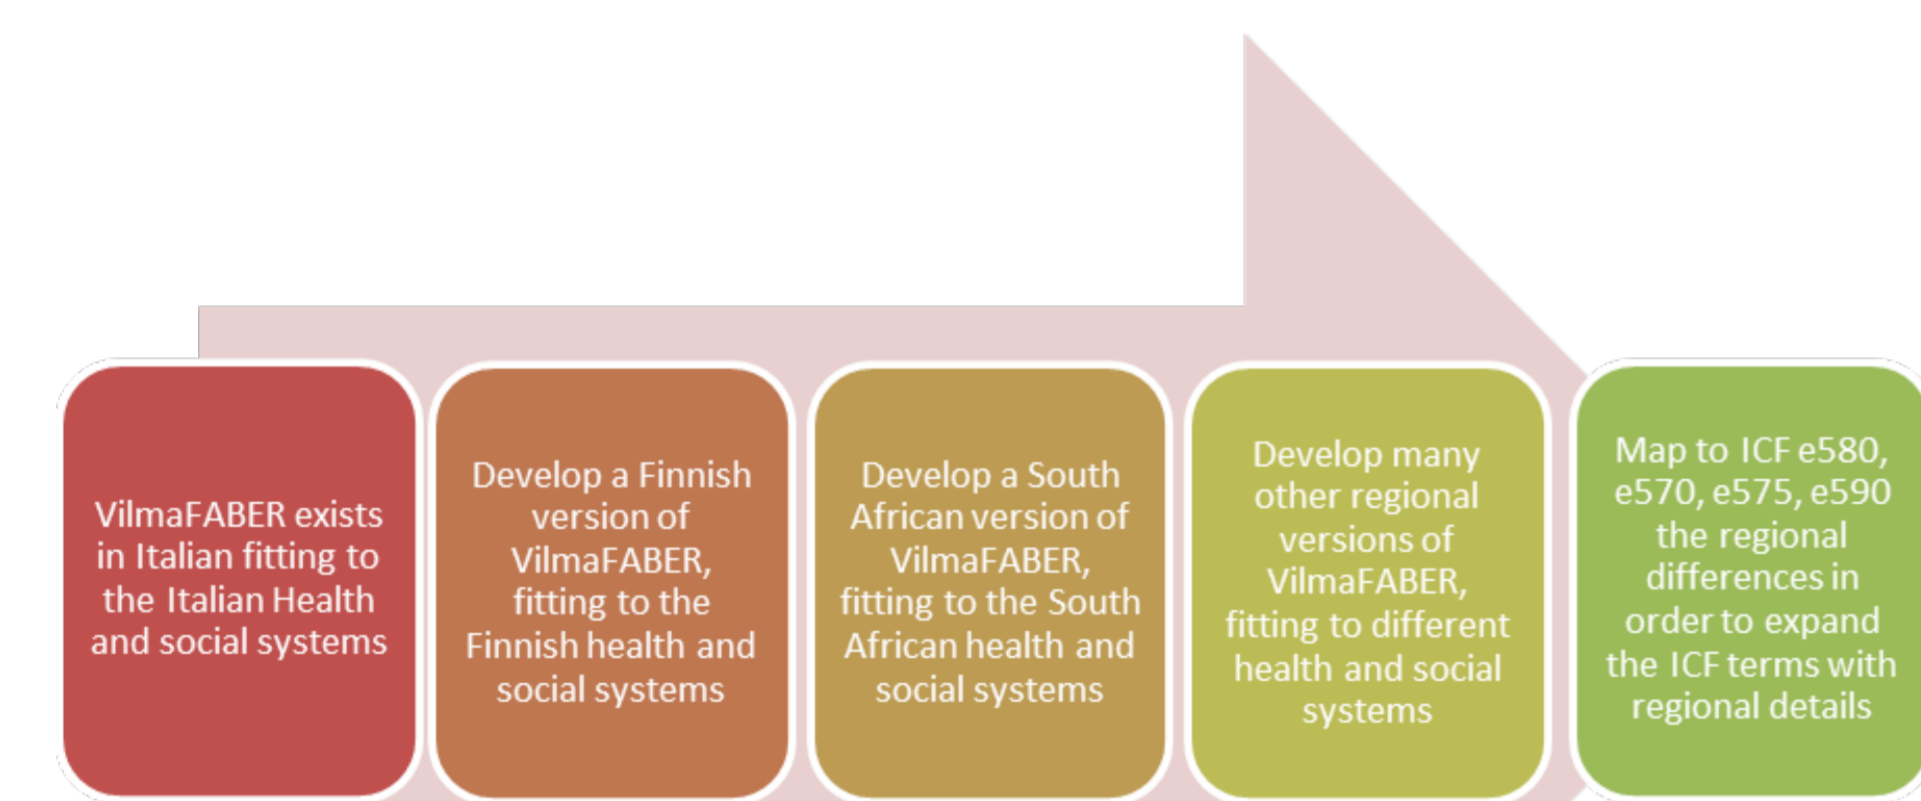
VilmaFABER exists in Italian fitting to the Italian Health and social systems

Develop a Finnish version of VilmaFABER, fitting to the Finnish health and social systems

Develop a South African version of VilmaFABER, fitting to the South African health and social systems

Develop many other regional versions of VilmaFABER, fitting to different health and social systems

Map to ICF e580, e570, e575, e590 the regional differences in order to expand the ICF terms with regional details